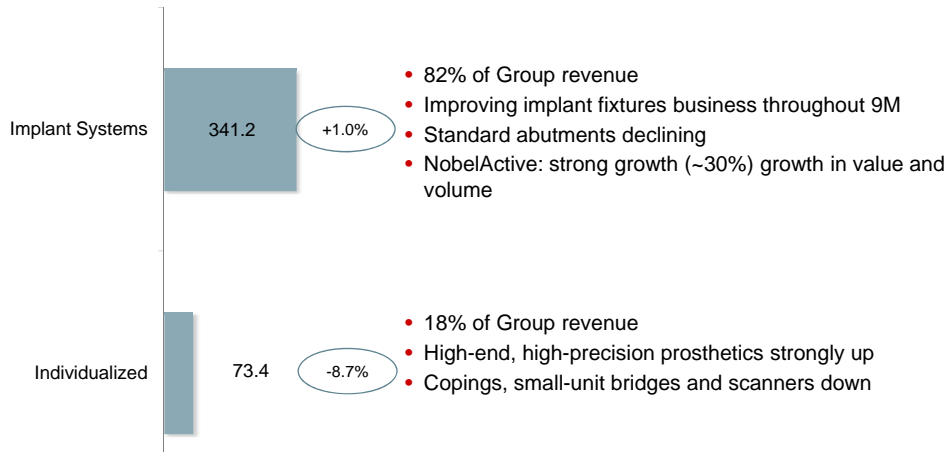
Implant Systems

341.2

+1.0%

- 82% of Group revenue
- Improving implant fixtures business throughout 9M
- Standard abutments declining
- NobelActive: strong growth (~30%) growth in value and volume

Individualized

73.4

-8.7%

- 18% of Group revenue
- High-end, high-precision prosthetics strongly up
- Copings, small-unit bridges and scanners down